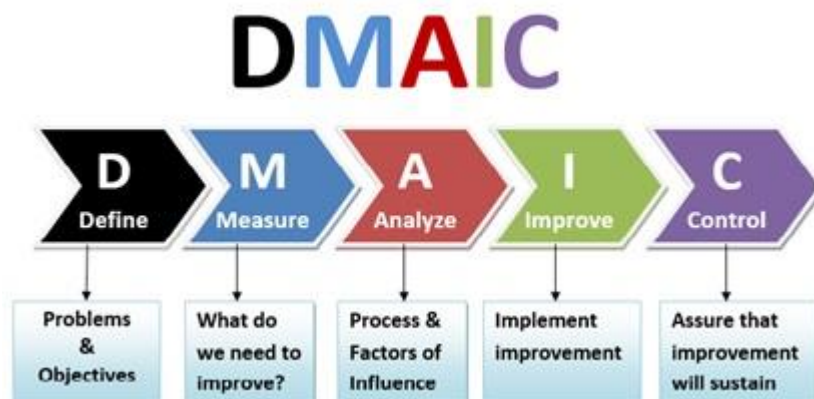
DMAIC

D
Define

M
Measure

A
Analyze

I
Improve

C
Control

Problems & Objectives

What do we need to improve?

Process & Factors of Influence

Implement improvement

Assure that improvement will sustain